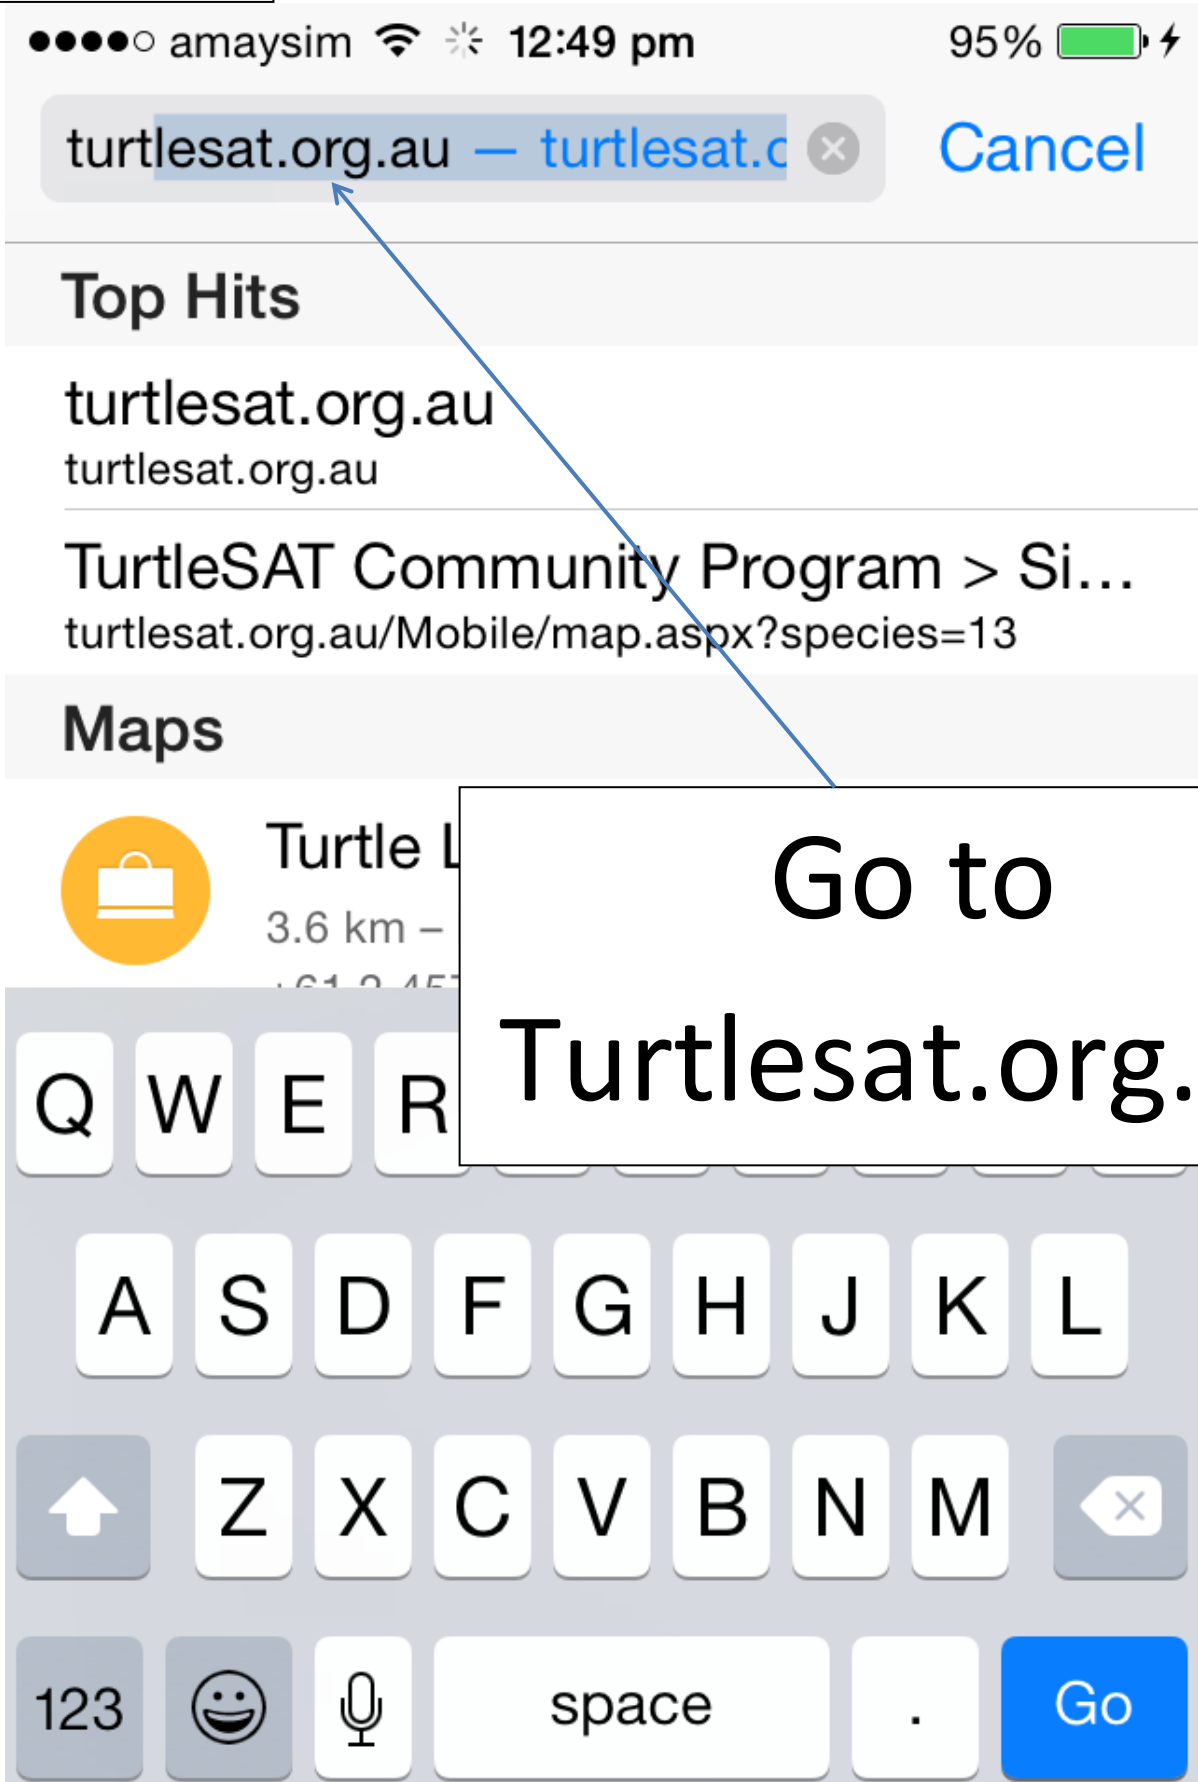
●●●●○ amaysim 12:49 pm 95%

turtlesat.org.au — turtlesat.c

Cancel

Top Hits

turtlesat.org.au
turtlesat.org.au

TurtleSAT Community Program > Si…
turtlesat.org.au/Mobile/map.aspx?species=13

Maps

Turtle L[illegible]
3.6 km – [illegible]

Go to Turtlesat.org.

Q W E R

A S D F G H J K L

Z X C V B N M

123 space . Go